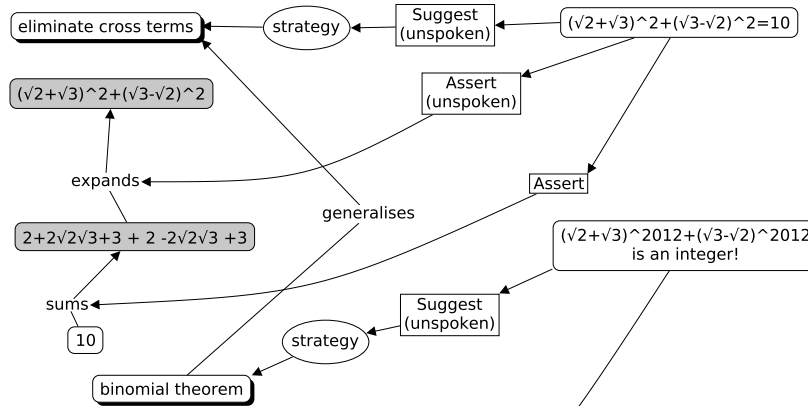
eliminate cross terms

strategy

Suggest (unspoken)

(√2+√3)^2+(√3-√2)^2=10

Assert (unspoken)

(√2+√3)^2+(√3-√2)^2

expands

Assert

generalises

2+2√2√3+3 + 2 -2√2√3 +3

(√2+√3)^2012+(√3-√2)^2012 is an integer!

sums

Suggest (unspoken)

10

strategy

binomial theorem